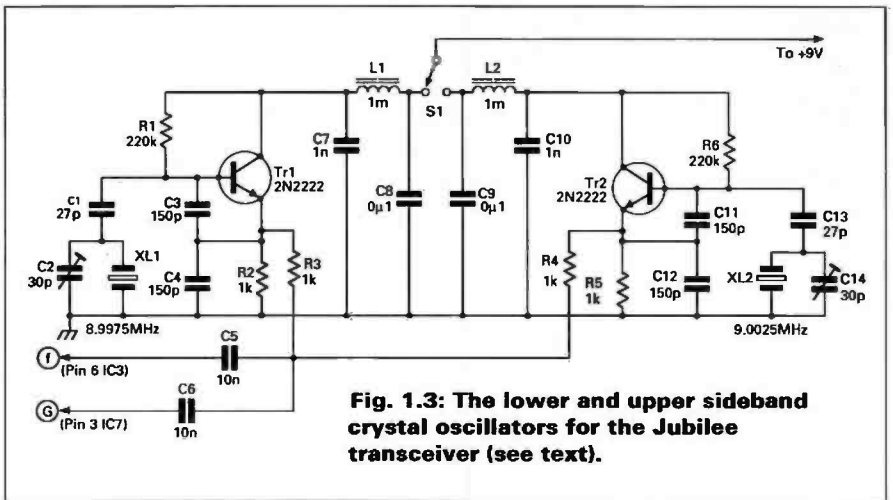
To +9V

L1
1m

S1

L2
1m

R1
220k

Tr1
2N2222

C7
1n

C8
0µ1

C9
0µ1

C10
1n

Tr2
2N2222

R6
220k

C1
27p

C3
150p

C11
150p

C13
27p

C2
30p

XL1

C4
150p

R2
1k

R3
1k

R4
1k

R5
1k

C12
150p

XL2

C14
30p

8.9975MHz

9.0025MHz

f
(Pin 6 IC3)

C5
10n

G
(Pin 3 IC7)

C6
10n

Fig. 1.3: The lower and upper sideband crystal oscillators for the Jubilee transceiver (see text).